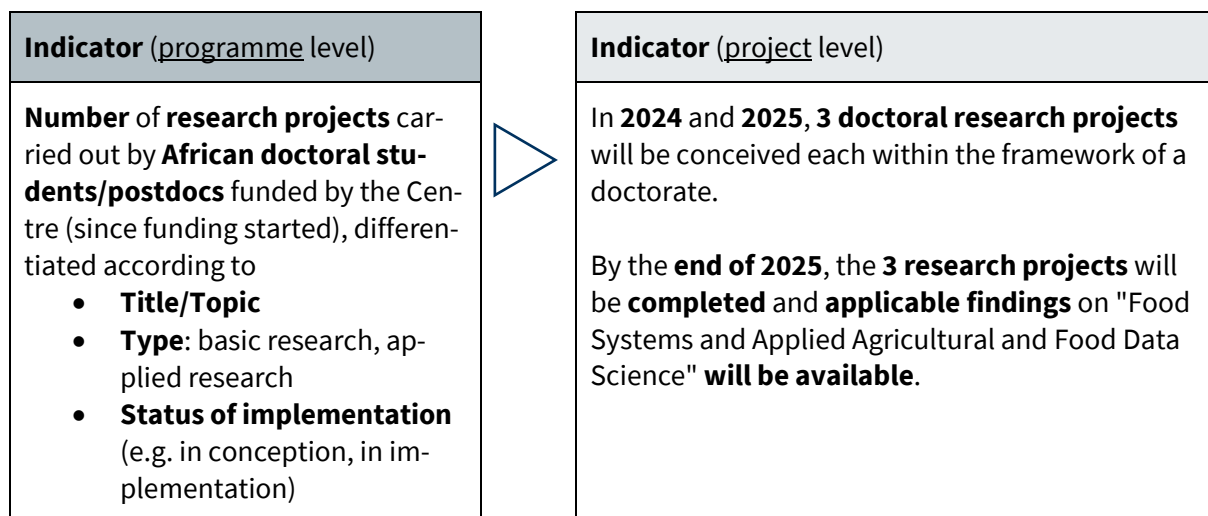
Indicator (programme level)

Number of research projects carried out by African doctoral students/postdocs funded by the Centre (since funding started), differentiated according to
- Title/Topic
- Type: basic research, applied research
- Status of implementation (e.g. in conception, in implementation)

Indicator (project level)

In 2024 and 2025, 3 doctoral research projects will be conceived each within the framework of a doctorate.

By the end of 2025, the 3 research projects will be completed and applicable findings on "Food Systems and Applied Agricultural and Food Data Science" will be available.